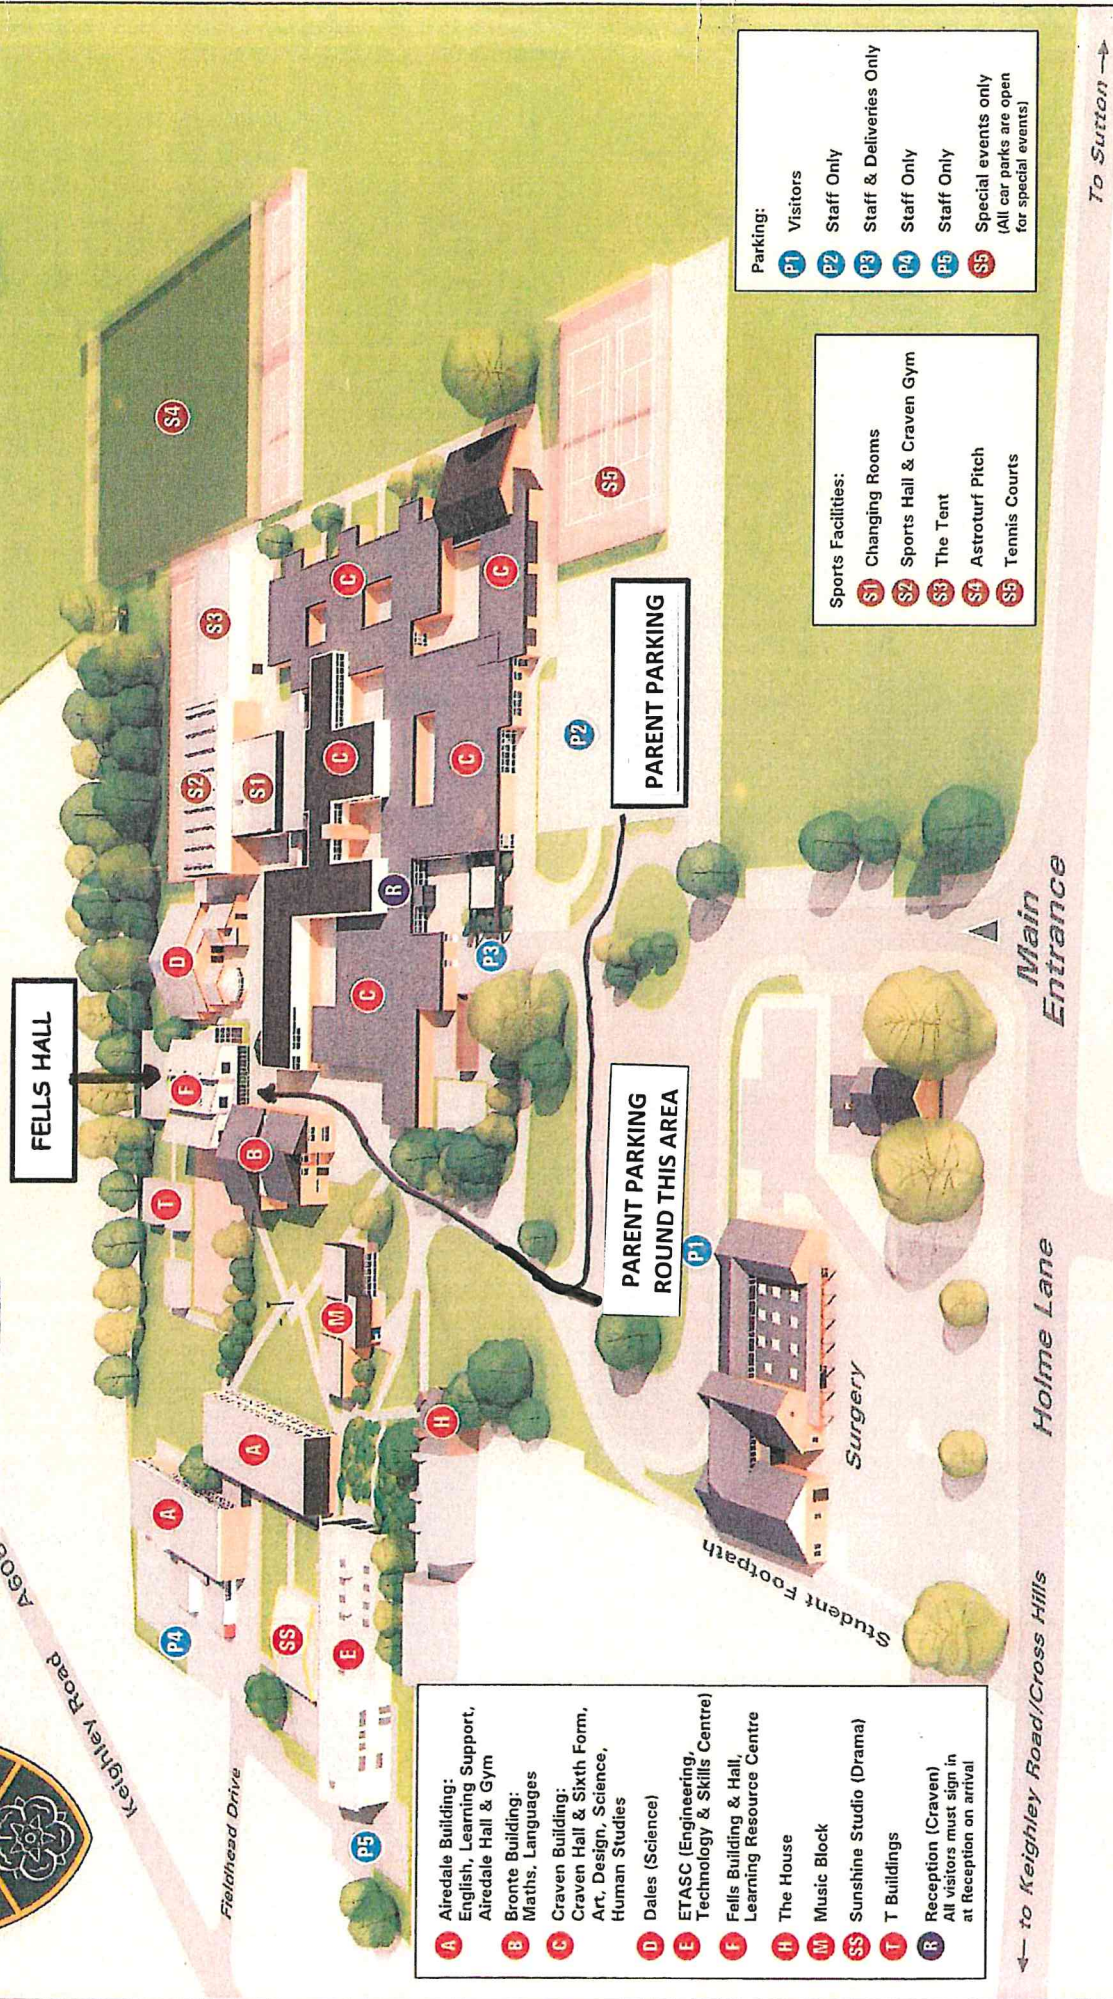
FELLS HALL

PARENT PARKING ROUND THIS AREA

PARENT PARKING

A6068 Keighley Road

Fieldhead Drive

A Airedale Building: English, Learning Support, Airedale Hall & Gym
B Bronte Building: Maths, Languages
C Craven Building: Craven Hall & Sixth Form, Art, Design, Science, Human Studies
D Dales (Science)
E ETASC (Engineering, Technology & Skills Centre)
F Fells Building & Hall, Learning Resource Centre
H The House
M Music Block
SS Sunshine Studio (Drama)
T T Buildings
R Reception (Craven) All visitors must sign in at Reception on arrival

Sports Facilities:
S1 Changing Rooms
S2 Sports Hall & Craven Gym
S3 The Tent
S4 Astroturf Pitch
S5 Tennis Courts

Parking:
P1 Visitors
P2 Staff Only
P3 Staff & Deliveries Only
P4 Staff Only
P5 Staff Only
S5 Special events only (All car parks are open for special events)

A A H M T B F D R C C C C C S1 S2 S3 S4 S5 P1 P2 P3 P4 P5 SS E

Student Footpath

Surgery

Holme Lane

Main Entrance

← to Keighley Road/Cross Hills

To Sutton →